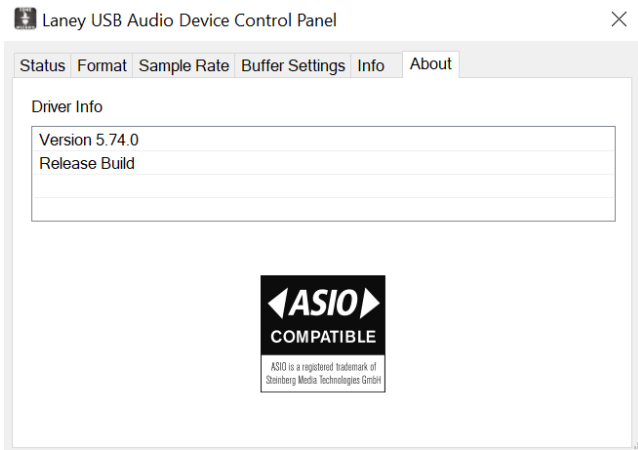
Laney USB Audio Device Control Panel

Status | Format | Sample Rate | Buffer Settings | Info | About

Driver Info

Version 5.74.0
Release Build

ASIO
COMPATIBLE
ASIO is a registered trademark of Steinberg Media Technologies GmbH